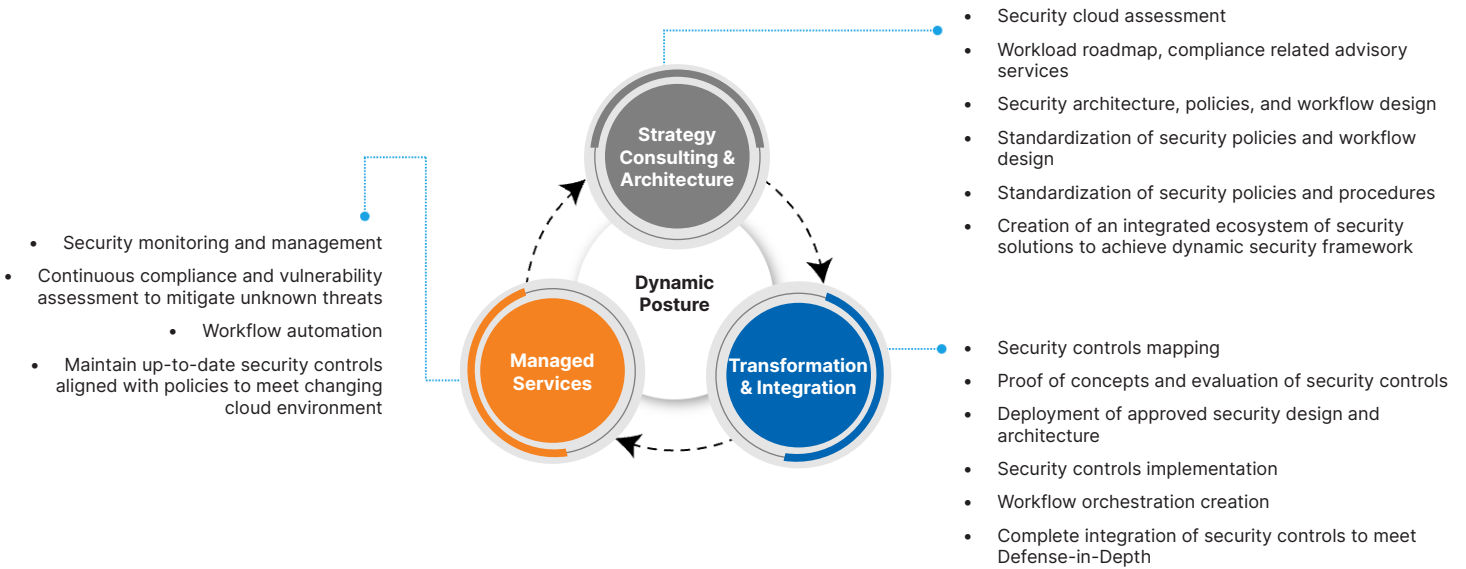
Strategy Consulting & Architecture

- Security cloud assessment
- Workload roadmap, compliance related advisory services
- Security architecture, policies, and workflow design
- Standardization of security policies and workflow design
- Standardization of security policies and procedures
- Creation of an integrated ecosystem of security solutions to achieve dynamic security framework

Dynamic Posture

Managed Services

- Security monitoring and management
- Continuous compliance and vulnerability assessment to mitigate unknown threats
- Workflow automation
- Maintain up-to-date security controls aligned with policies to meet changing cloud environment

Transformation & Integration

- Security controls mapping
- Proof of concepts and evaluation of security controls
- Deployment of approved security design and architecture
- Security controls implementation
- Workflow orchestration creation
- Complete integration of security controls to meet Defense-in-Depth